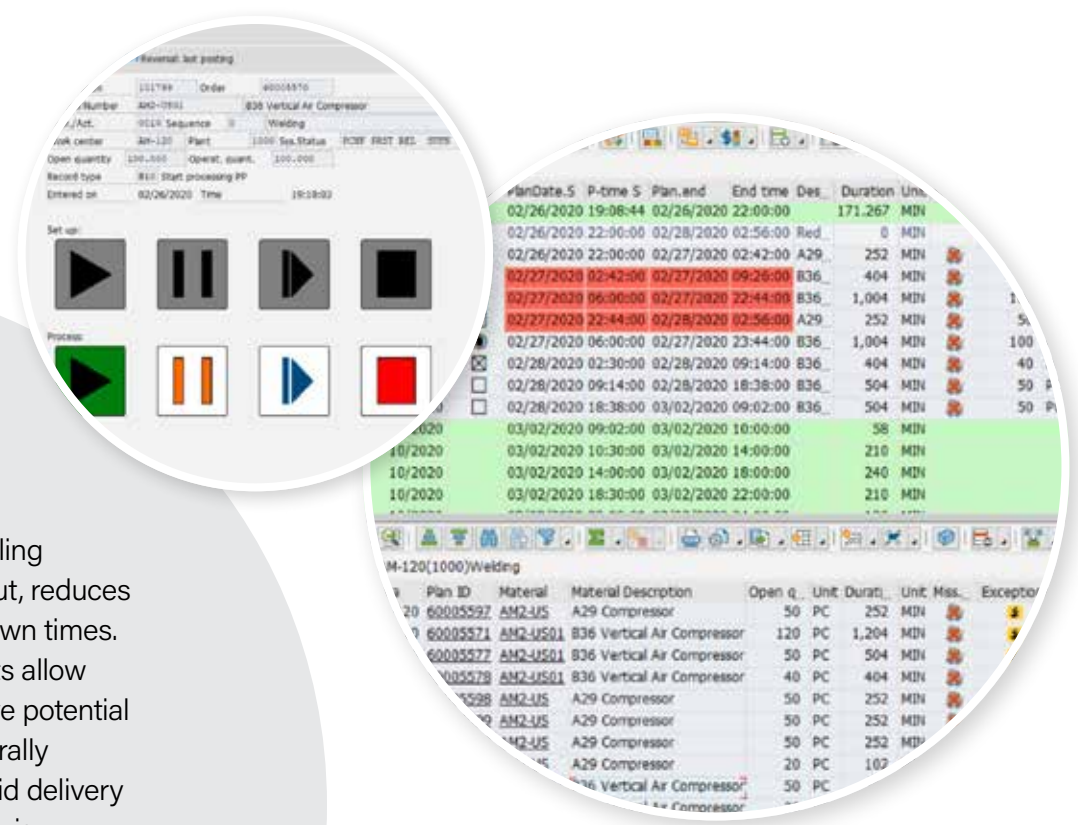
Reversal: last posting

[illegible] 111789 Order 60005570
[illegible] Number AM2-US01 B36 Vertical Air Compressor
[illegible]/Act. 0010 Sequence 0 Welding
Work center AM-120 Plant 1000 Sys.Status PCNF PRST REL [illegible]
Open quantity 100.000 Operat. quant. 100.000
Record type B10 Start processing PP
Entered on 02/26/2020 Time 19:18:03

Set up:

Process:

| PlanDate.S | P-time S | Plan.end | End time | Des. | Duration | Uni |
|---|---|---|---|---|---|---|
| 02/26/2020 | 19:08:44 | 02/26/2020 | 22:00:00 | | 171.267 | MIN |
| 02/26/2020 | 22:00:00 | 02/28/2020 | 02:56:00 | Red | 0 | MIN |
| 02/26/2020 | 22:00:00 | 02/27/2020 | 02:42:00 | A29 | 252 | MIN |
| 02/27/2020 | 02:42:00 | 02/27/2020 | 09:26:00 | B36 | 404 | MIN |
| 02/27/2020 | 06:00:00 | 02/27/2020 | 22:44:00 | B36 | 1,004 | MIN |
| 02/27/2020 | 22:44:00 | 02/28/2020 | 02:56:00 | A29 | 252 | MIN |
| 02/27/2020 | 06:00:00 | 02/27/2020 | 23:44:00 | B36 | 1,004 | MIN |
| 02/28/2020 | 02:30:00 | 02/28/2020 | 09:14:00 | B36 | 404 | MIN |
| 02/28/2020 | 09:14:00 | 02/28/2020 | 18:38:00 | B36 | 504 | MIN |
| 02/28/2020 | 18:38:00 | 03/02/2020 | 09:02:00 | B36 | 504 | MIN |
| 03/02/2020 | 09:02:00 | 03/02/2020 | 10:00:00 | | 58 | MIN |
| 03/02/2020 | 10:30:00 | 03/02/2020 | 14:00:00 | | 210 | MIN |
| 03/02/2020 | 14:00:00 | 03/02/2020 | 18:00:00 | | 240 | MIN |
| 03/02/2020 | 18:30:00 | 03/02/2020 | 22:00:00 | | 210 | MIN |

M-120(1000)Welding

| Plan ID | Material | Material Description | Open q. | Unit | Durati. | Unit | Miss. | Exceptio |
|---|---|---|---|---|---|---|---|---|
| 60005597 | AM2-US | A29 Compressor | 50 | PC | 252 | MIN | | |
| 60005571 | AM2-US01 | B36 Vertical Air Compressor | 120 | PC | 1,204 | MIN | | |
| 60005577 | AM2-US01 | B36 Vertical Air Compressor | 50 | PC | 504 | MIN | | |
| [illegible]005578 | AM2-US01 | B36 Vertical Air Compressor | 40 | PC | 404 | MIN | | |
| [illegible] | AM2-US | A29 Compressor | 50 | PC | 252 | MIN | | |
| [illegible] | AM2-US | A29 Compressor | 50 | PC | 252 | MIN | | |
| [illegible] | AM2-US | A29 Compressor | 50 | PC | 252 | MIN | | |
| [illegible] | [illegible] | A29 Compressor | 20 | PC | 102 | | | |
| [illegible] | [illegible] | B36 Vertical Air Compressor | 50 | PC | | | | |

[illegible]ling
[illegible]ut, reduces
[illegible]wn times.
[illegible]s allow
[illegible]e potential
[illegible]rally
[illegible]id delivery